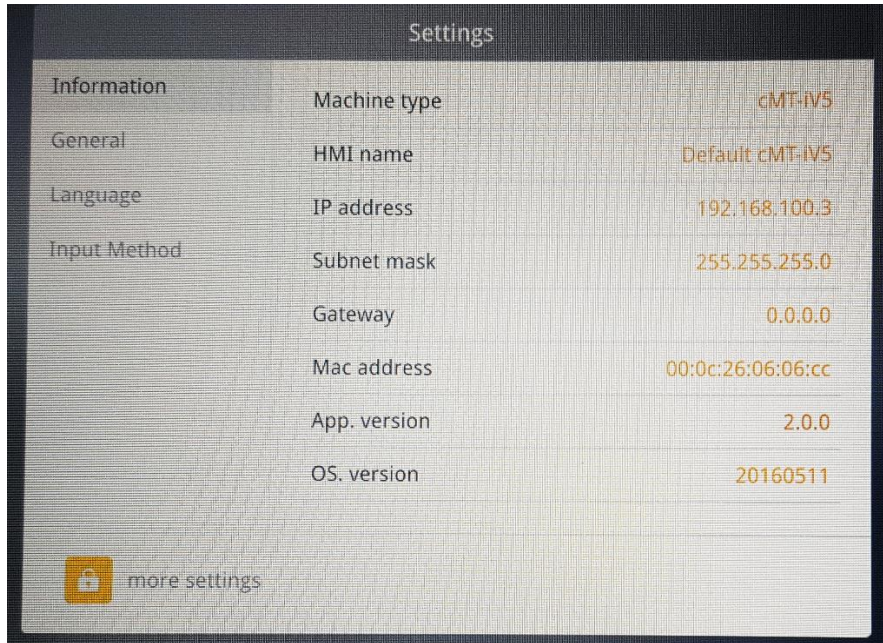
Settings

Information
General
Language
Input Method

| | |
|---|---|
| Machine type | cMT-iV5 |
| HMI name | Default cMT-iV5 |
| IP address | 192.168.100.3 |
| Subnet mask | 255.255.255.0 |
| Gateway | 0.0.0.0 |
| Mac address | 00:0c:26:06:06:cc |
| App. version | 2.0.0 |
| OS. version | 20160511 |

more settings